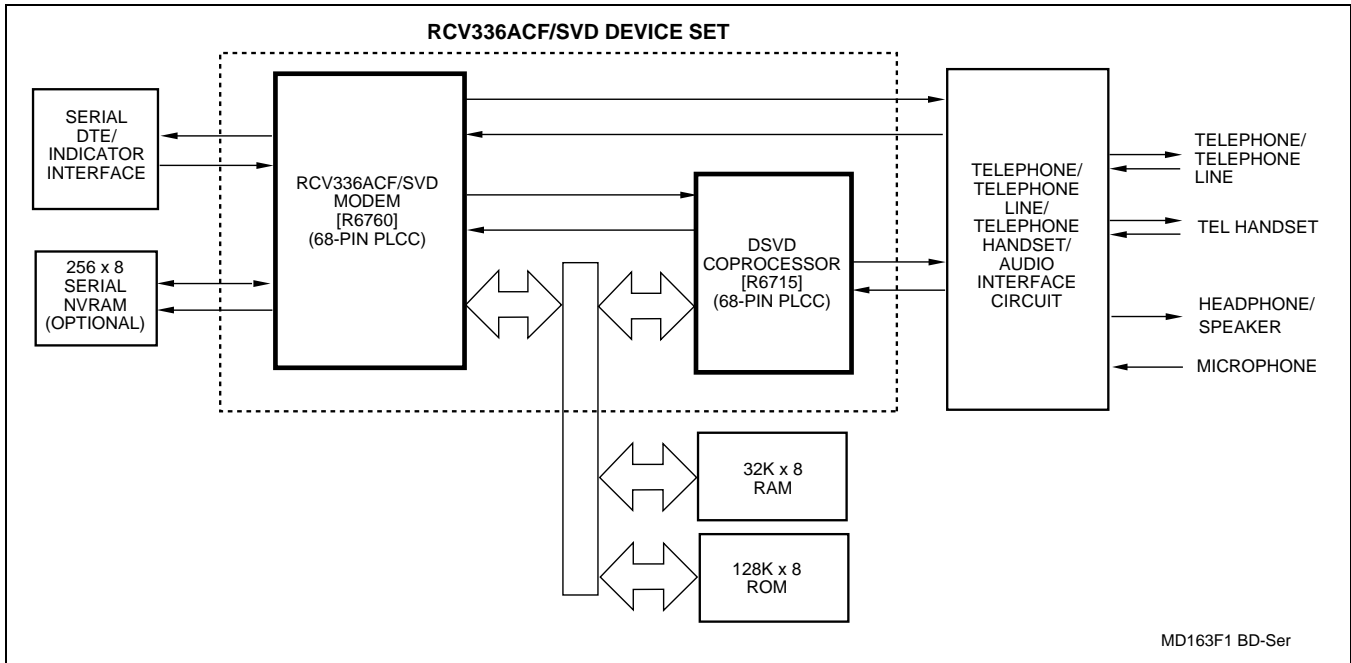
RCV336ACF/SVD DEVICE SET

SERIAL DTE/ INDICATOR INTERFACE

256 x 8 SERIAL NVRAM (OPTIONAL)

RCV336ACF/SVD MODEM [R6760] (68-PIN PLCC)

DSVD COPROCESSOR [R6715] (68-PIN PLCC)

TELEPHONE/ TELEPHONE LINE/ TELEPHONE HANDSET/ AUDIO INTERFACE CIRCUIT

TELEPHONE/ TELEPHONE LINE

TEL HANDSET

HEADPHONE/ SPEAKER

MICROPHONE

32K x 8 RAM

128K x 8 ROM

MD163F1 BD-Ser